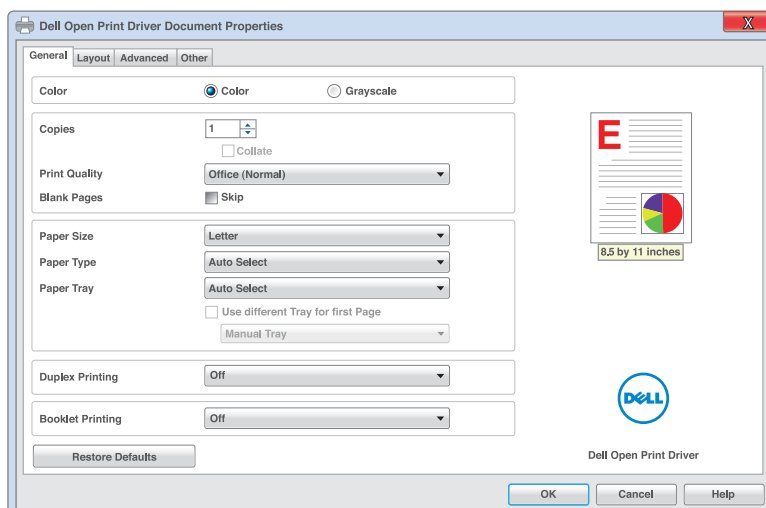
Dell Open Print Driver Document Properties

X

General | Layout | Advanced | Other

Color
Color
Grayscale

Copies
1
Collate

Print Quality
Office (Normal)

Blank Pages
Skip

Paper Size
Letter

Paper Type
Auto Select

Paper Tray
Auto Select

Use different Tray for first Page
Manual Tray

Duplex Printing
Off

Booklet Printing
Off

Restore Defaults

E

8,5 by 11 inches

DELL

Dell Open Print Driver

OK
Cancel
Help